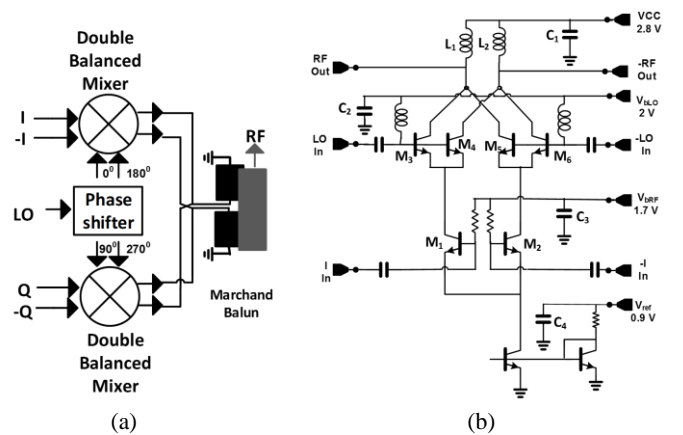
Double Balanced Mixer

I

-I

$0^0$ $180^0$

LO

Phase shifter

$90^0$ $270^0$

Q

-Q

Double Balanced Mixer

RF

Marchand Balun

(a)

VCC 2.8 V

RF Out

$L_1$ $L_2$

$C_1$

-RF Out

$C_2$

$V_{bLO}$ 2 V

LO In

$M_3$ $M_4$ $M_5$ $M_6$

-LO In

$V_{bRF}$ 1.7 V

$C_3$

$M_1$ $M_2$

I In

-I In

$V_{ref}$ 0.9 V

$C_4$

(b)